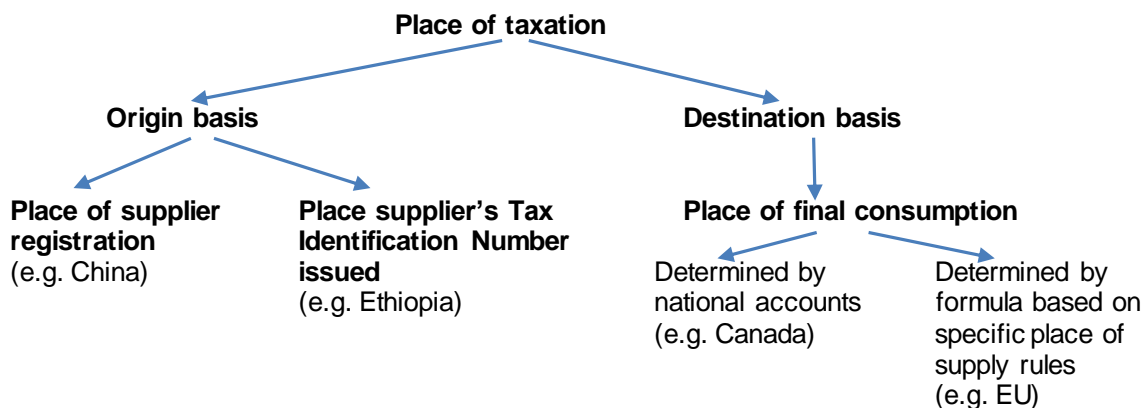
Place of taxation

Origin basis

Destination basis

Place of supplier registration
(e.g. China)

Place supplier's Tax Identification Number issued
(e.g. Ethiopia)

Place of final consumption

Determined by national accounts
(e.g. Canada)

Determined by formula based on specific place of supply rules
(e.g. EU)